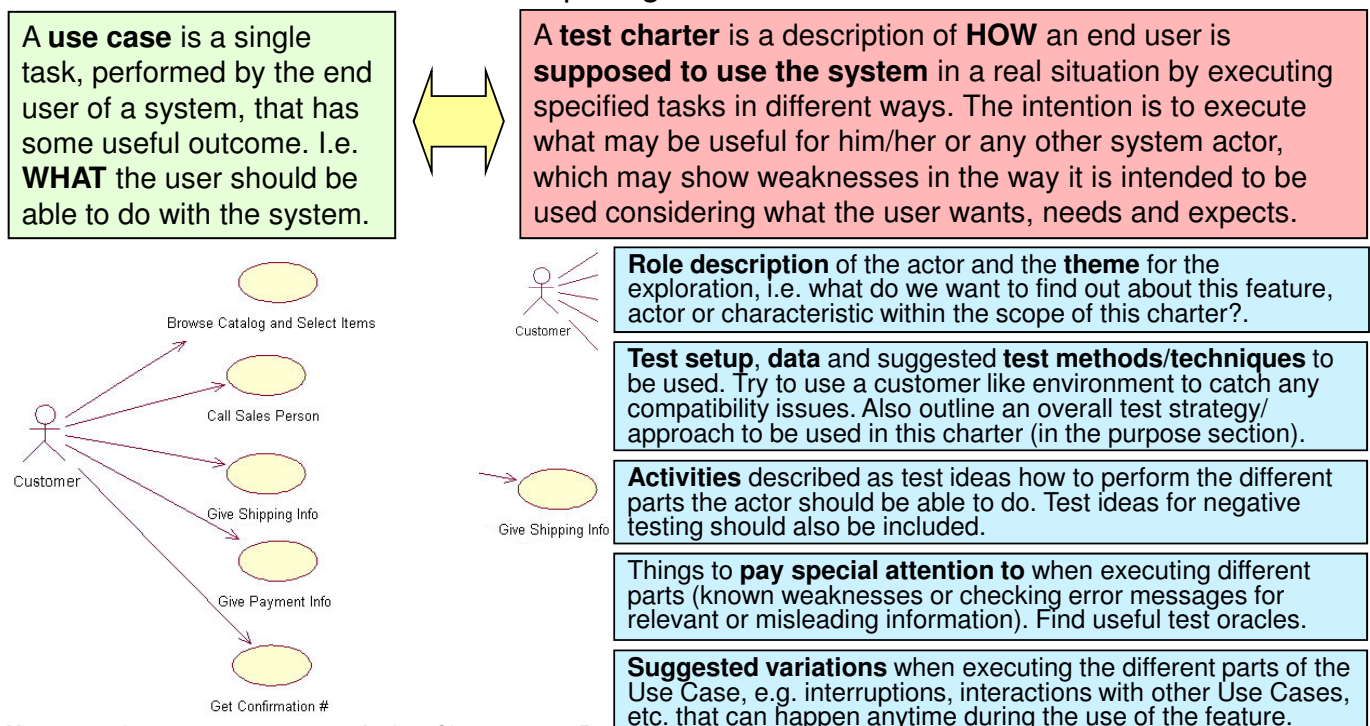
A **use case** is a single task, performed by the end user of a system, that has some useful outcome. I.e. **WHAT** the user should be able to do with the system.

A **test charter** is a description of **HOW** an end user is **supposed to use the system** in a real situation by executing specified tasks in different ways. The intention is to execute what may be useful for him/her or any other system actor, which may show weaknesses in the way it is intended to be used considering what the user wants, needs and expects.

Browse Catalog and Select Items

Call Sales Person

Customer

Give Shipping Info

Give Payment Info

Get Confirmation #

Customer

**Role description** of the actor and the **theme** for the exploration, i.e. what do we want to find out about this feature, actor or characteristic within the scope of this charter?.

**Test setup**, **data** and suggested **test methods/techniques** to be used. Try to use a customer like environment to catch any compatibility issues. Also outline an overall test strategy/ approach to be used in this charter (in the purpose section).

Give Shipping Info

**Activities** described as test ideas how to perform the different parts the actor should be able to do. Test ideas for negative testing should also be included.

Things to **pay special attention to** when executing different parts (known weaknesses or checking error messages for relevant or misleading information). Find useful test oracles.

**Suggested variations** when executing the different parts of the Use Case, e.g. interruptions, interactions with other Use Cases, etc. that can happen anytime during the use of the feature.